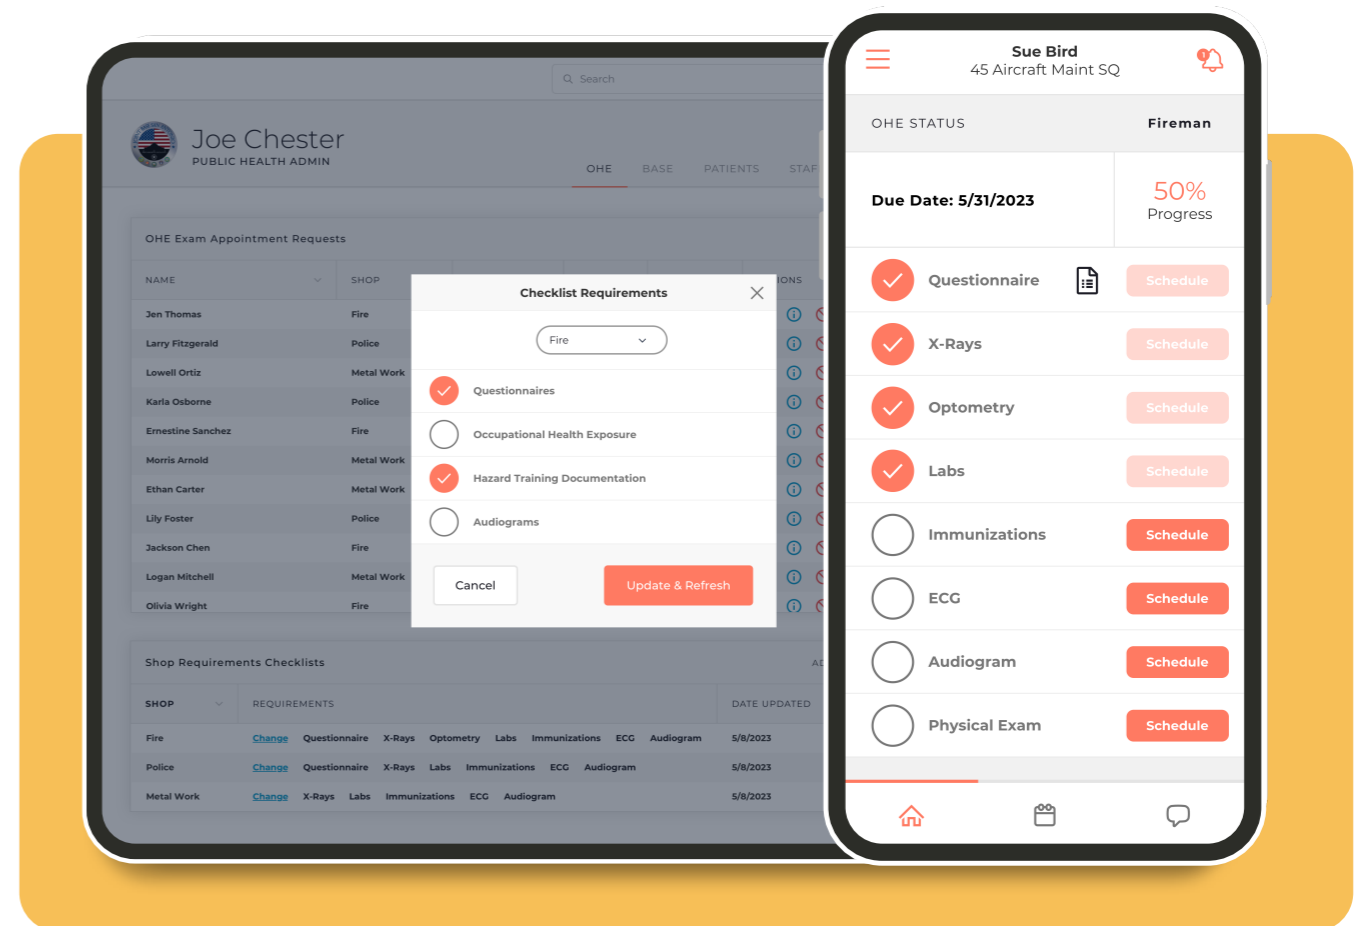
Search

Joe Chester
PUBLIC HEALTH ADMIN

OHE BASE PATIENTS STAF

OHE Exam Appointment Requests

| NAME | SHOP |
|---|---|
| Jen Thomas | Fire |
| Larry Fitzgerald | Police |
| Lowell Ortiz | Metal Work |
| Karla Osborne | Police |
| Ernestine Sanchez | Fire |
| Morris Arnold | Metal Work |
| Ethan Carter | Metal Work |
| Lily Foster | Police |
| Jackson Chen | Fire |
| Logan Mitchell | Metal Work |
| Olivia Wright | Fire |

IONS

Checklist Requirements

Fire

Questionnaires
Occupational Health Exposure
Hazard Training Documentation
Audiograms

Cancel
Update & Refresh

Shop Requirements Checklists

| SHOP | REQUIREMENTS | DATE UPDATED |
|---|---|---|
| Fire | Change Questionnaire X-Rays Optometry Labs Immunizations ECG Audiogram | 5/8/2023 |
| Police | Change Questionnaire X-Rays Labs Immunizations ECG Audiogram | 5/8/2023 |
| Metal Work | Change X-Rays Labs Immunizations ECG Audiogram | 5/8/2023 |

Sue Bird
45 Aircraft Maint SQ

1

OHE STATUS Fireman

Due Date: 5/31/2023

50%
Progress

Questionnaire Schedule
X-Rays Schedule
Optometry Schedule
Labs Schedule
Immunizations Schedule
ECG Schedule
Audiogram Schedule
Physical Exam Schedule